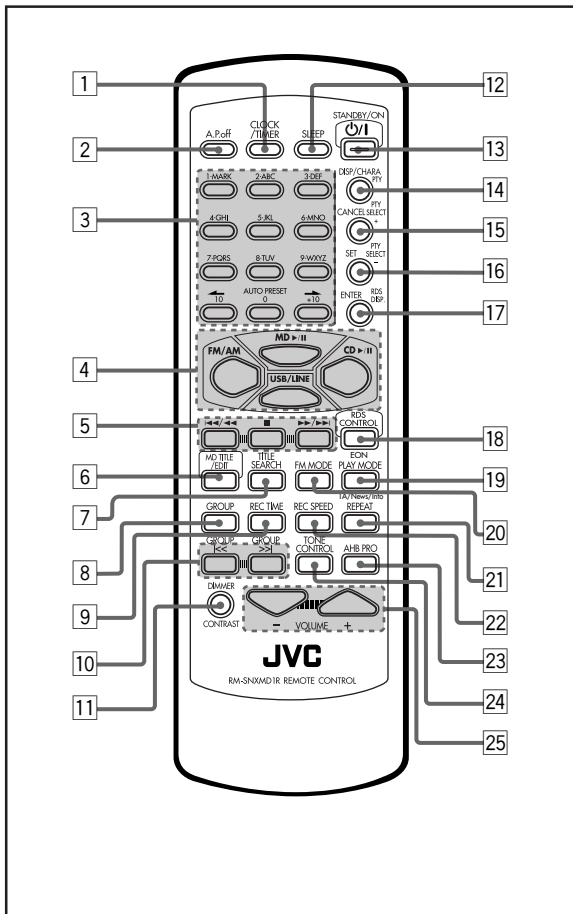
1
12
CLOCK /TIMER
SLEEP
STANDBY/ON
A.P.off
2
13
DISP/CHARA
PTY
14
3
1-MARK
2-ABC
3-DEF
4-GHI
5-JKL
6-MNO
7-PQRS
8-TUV
9-WXYZ
10
AUTO PRESET 0
+10
PTY
CANCEL SELECT
15
SET
PTY SELECT
16
ENTER
RDS DISP
17
4
FM/AM
MD ►/II
CD ►/II
USB/LINE
5
RDS CONTROL
18
MD TITLE /EDIT
TITLE SEARCH
EON
PLAY MODE
6
19
FM MODE
TA/News/Info
7
20
GROUP
REC TIME
REC SPEED
REPEAT
8
21
GROUP <<
GROUP >>
TONE CONTROL
AHB PRO
9
22
DIMMER
CONTRAST
10
23
– VOLUME +
JVC
RM-SNXMD1R REMOTE CONTROL
11
24
25